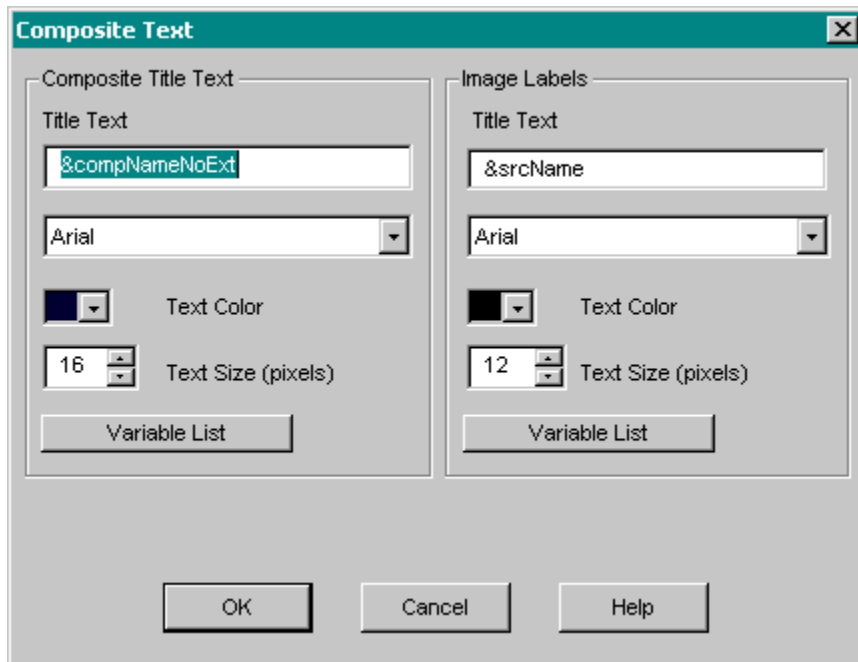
Composite Text

Composite Title Text

Title Text

&compNameNoExt

Arial

Text Color

16

Text Size (pixels)

Variable List

Image Labels

Title Text

&srcName

Arial

Text Color

12

Text Size (pixels)

Variable List

OK

Cancel

Help